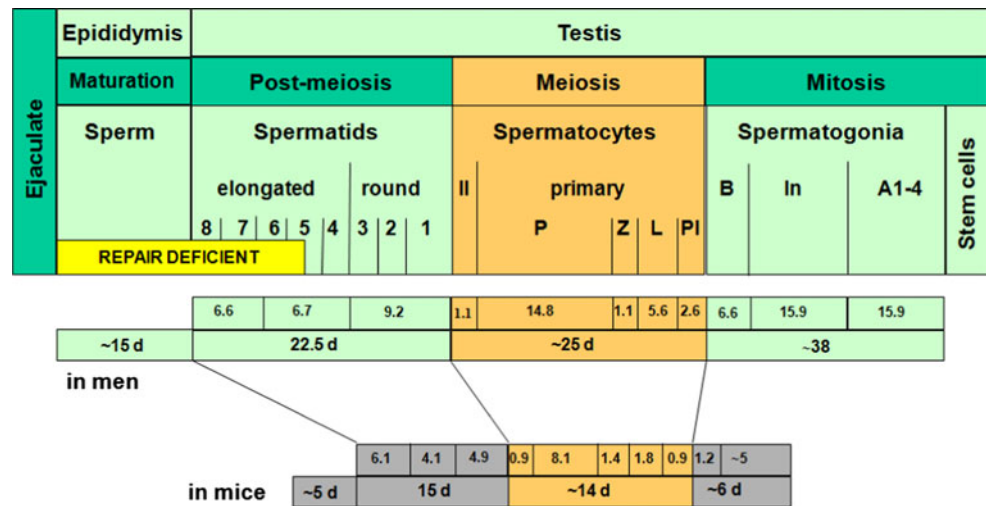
Ejaculate

| Epididymis | Testis | | | |
|---|---|---|---|---|
| Maturation | Post-meiosis | Meiosis | Mitosis | |
| Sperm | Spermatids | Spermatocytes | Spermatogonia | Stem cells |
| | elongated / round | II / primary | B / In / A1-4 | |
| | 8 / 7 / 6 / 5 / 4 / 3 / 2 / 1 | P / Z / L / Pl | | |

REPAIR DEFICIENT

| 6.6 | 6.7 | 9.2 | 1.1 | 14.8 | 1.1 | 5.6 | 2.6 | 6.6 | 15.9 | 15.9 |
|---|---|---|---|---|---|---|---|---|---|---|

| ~15 d | 22.5 d | ~25 d | ~38 |
|---|---|---|---|

in men

| 6.1 | 4.1 | 4.9 | 0.9 | 8.1 | 1.4 | 1.8 | 0.9 | 1.2 | ~5 |
|---|---|---|---|---|---|---|---|---|---|

in mice

| ~5 d | 15 d | ~14 d | ~6 d |
|---|---|---|---|